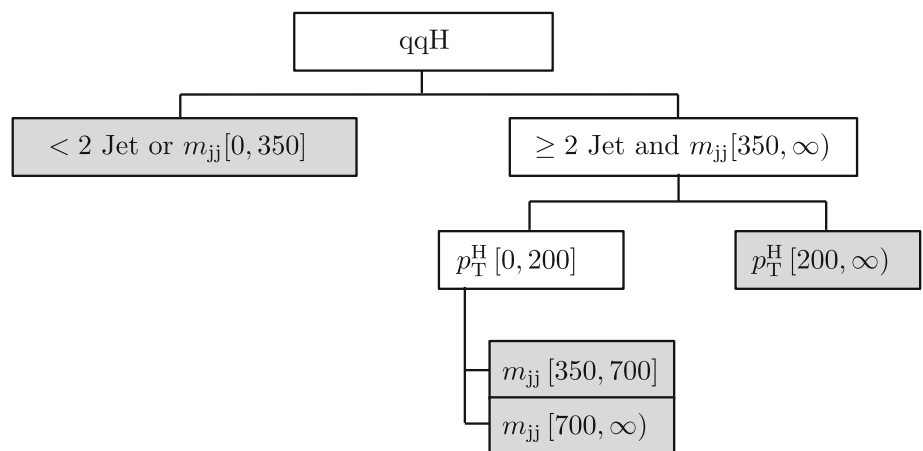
qqH

$< 2$ Jet or $m_{\mathrm{jj}}[0, 350]$

$\geq 2$ Jet and $m_{\mathrm{jj}}[350, \infty)$

$p_{\mathrm{T}}^{\mathrm{H}}\,[0, 200]$

$p_{\mathrm{T}}^{\mathrm{H}}\,[200, \infty)$

$m_{\mathrm{jj}}\,[350, 700]$

$m_{\mathrm{jj}}\,[700, \infty)$